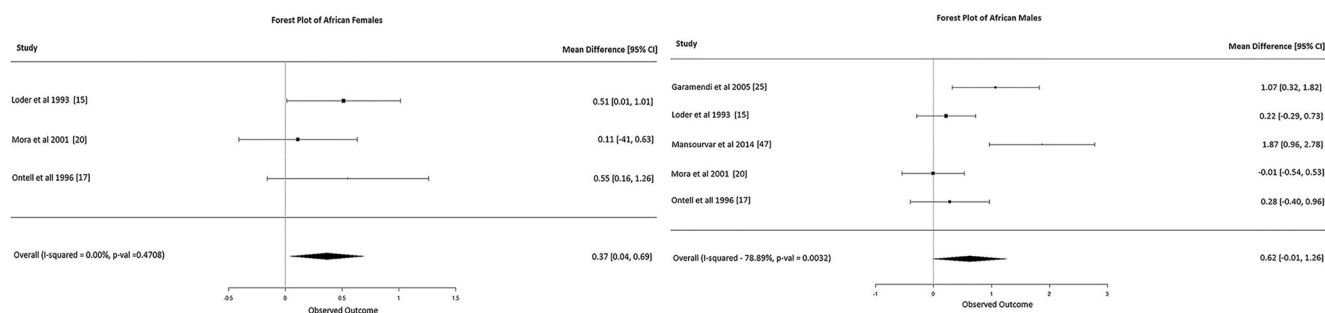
Forest Plot of African Females

| Study | Mean Difference [95% CI] |
|---|---|
| Loder et al 1993 [15] | 0.51 [0.01, 1.01] |
| Mora et al 2001 [20] | 0.11 [-41, 0.63] |
| Ontell et all 1996 [17] | 0.55 [0.16, 1.26] |
| Overall (I-squared = 0.00%, p-val =0.4708) | 0.37 [0.04, 0.69] |

-0.5 0 0.5 1 1.5
Observed Outcome

Forest Plot of African Males

| Study | Mean Difference [95% CI] |
|---|---|
| Garamendi et al 2005 [25] | 1.07 [0.32, 1.82] |
| Loder et al 1993 [15] | 0.22 [-0.29, 0.73] |
| Mansourvar et al 2014 [47] | 1.87 [0.96, 2.78] |
| Mora et al 2001 [20] | -0.01 [-0.54, 0.53] |
| Ontell et all 1996 [17] | 0.28 [-0.40, 0.96] |
| Overall (I-squared - 78.89%, p-val = 0.0032) | 0.62 [-0.01, 1.26] |

-1 0 1 2 3
Observed Outcome